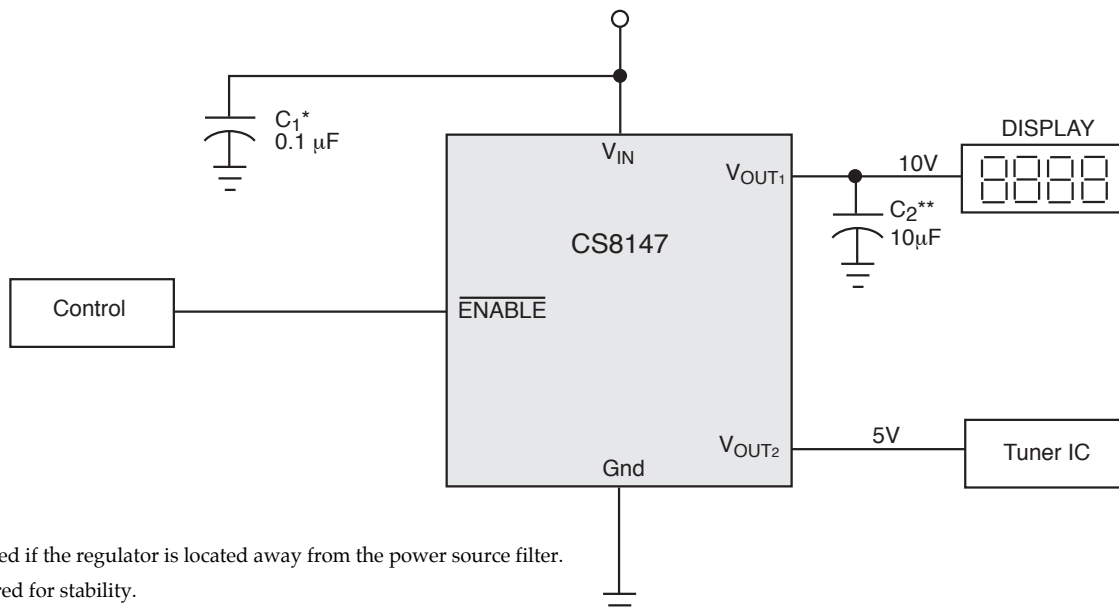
$C_1$*
0.1 μF

$V_{IN}$

$V_{OUT1}$

10V

DISPLAY

8888

$C_2$**
10μF

CS8147

Control

$\overline{ENABLE}$

$V_{OUT2}$

5V

Tuner IC

Gnd

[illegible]ed if the regulator is located away from the power source filter.
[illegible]ed for stability.